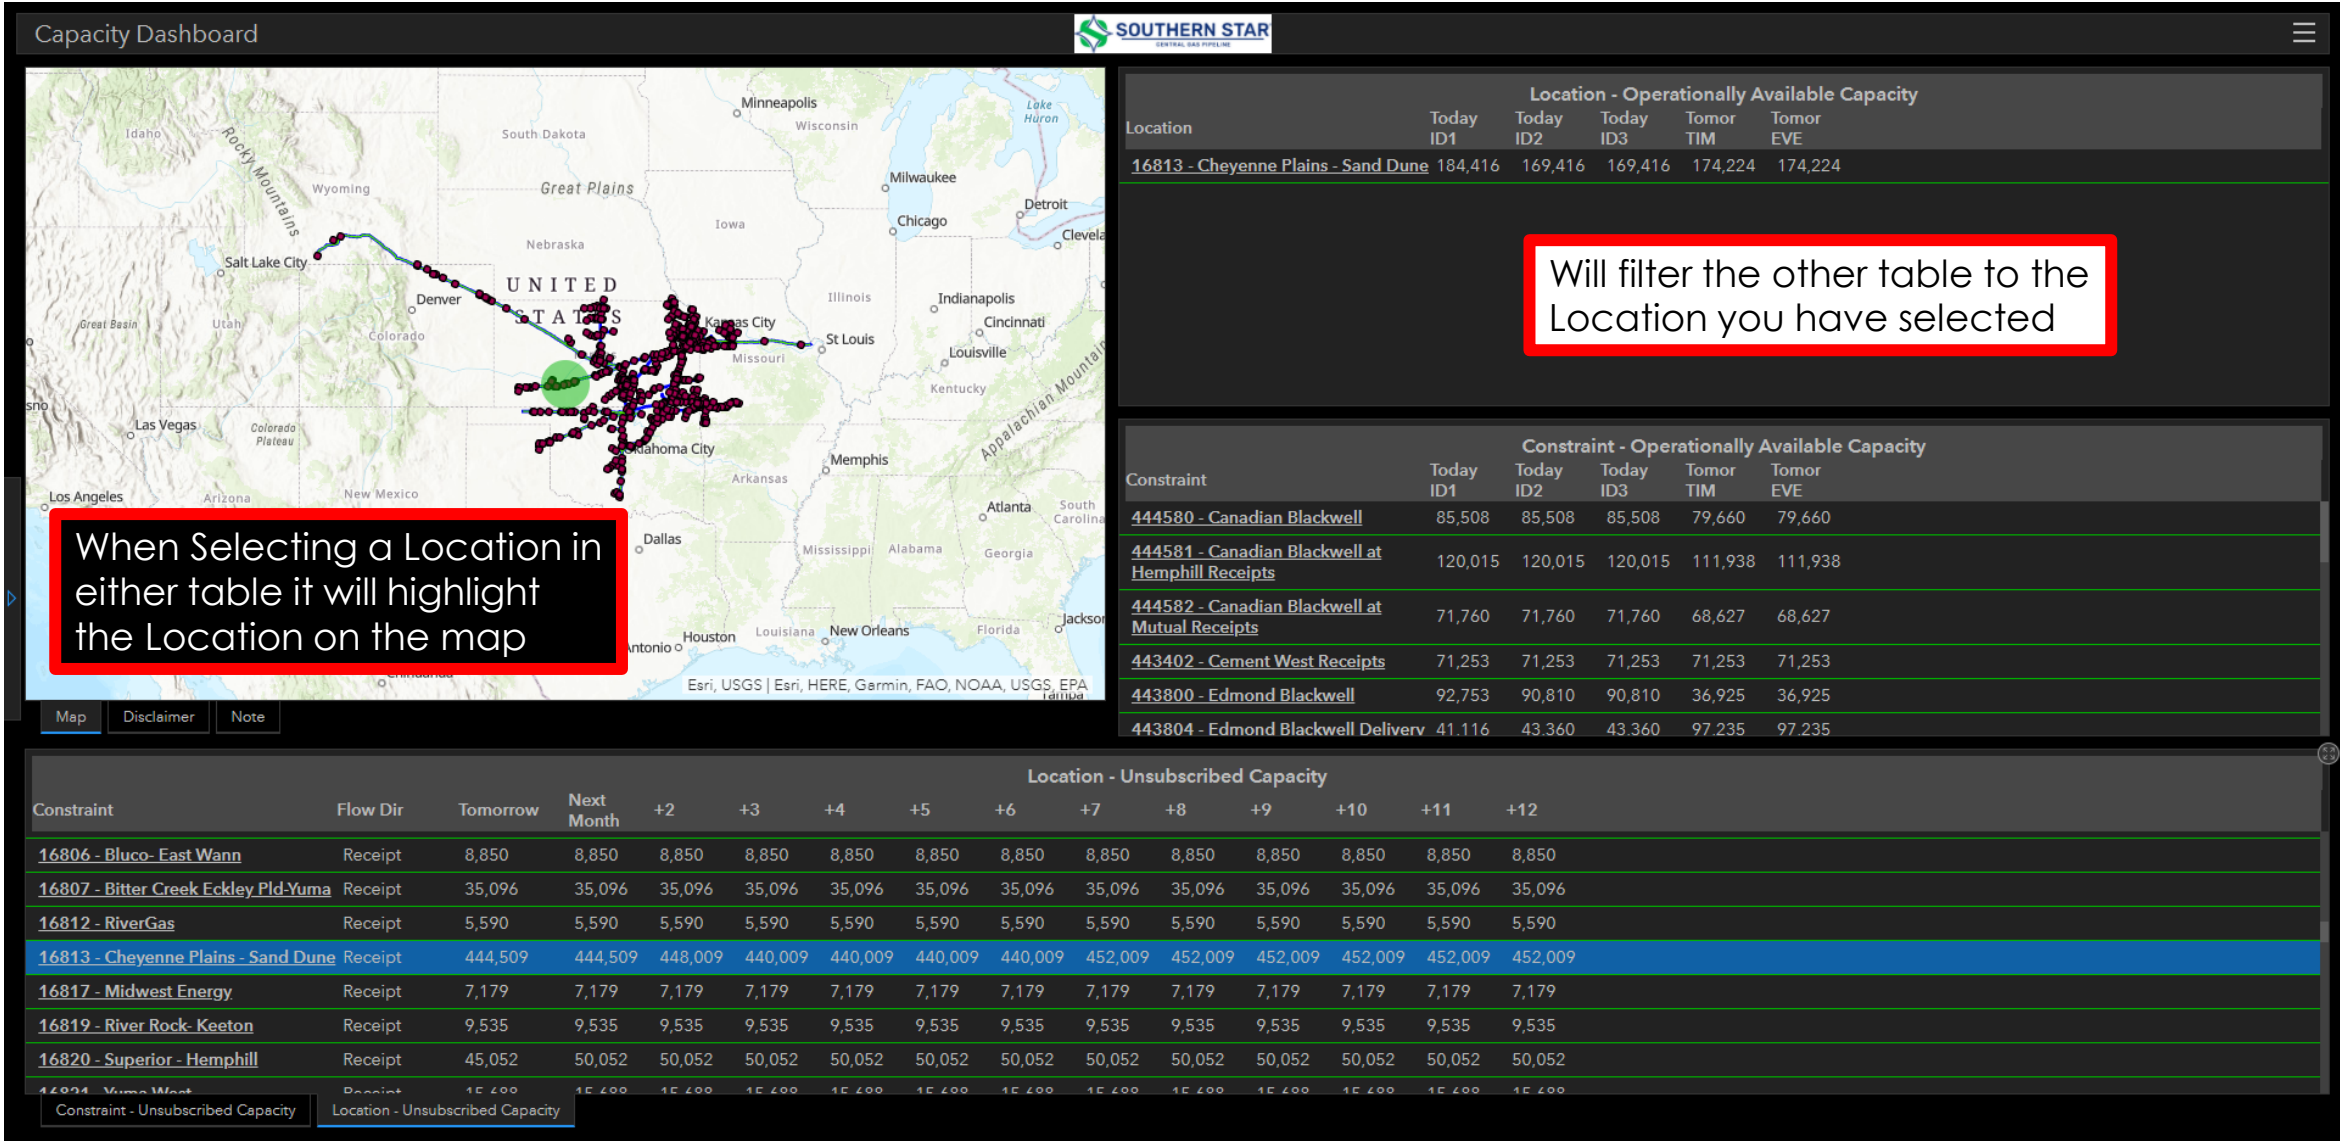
Capacity Dashboard

SOUTHERN STAR
CENTRAL GAS PIPELINE

Minneapolis
Wisconsin
Lake Huron
Idaho
Rocky Mountains
South Dakota
Wyoming
Great Plains
Milwaukee
Detroit
Iowa
Chicago
Nebraska
Clevela
Salt Lake City
UNITED STATES
Denver
Illinois
Indianapolis
Great Basin
Utah
Kansas City
Cincinnati
Colorado
St Louis
Missouri
Louisville
Kentucky
sno
Appalachian Mountains
Las Vegas
Colorado Plateau
Oklahoma City
Memphis
Arkansas
Los Angeles
Arizona
New Mexico
Atlanta
South Carolina
Dallas
Mississippi
Alabama
Georgia
Houston
Louisiana
New Orleans
Florida
Jackson
Antonio
Esri, USGS | Esri, HERE, Garmin, FAO, NOAA, USGS, EPA

When Selecting a Location in either table it will highlight the Location on the map

Map | Disclaimer | Note

Location - Operationally Available Capacity

| Location | Today ID1 | Today ID2 | Today ID3 | Tomor TIM | Tomor EVE |
|---|---|---|---|---|---|
| 16813 - Cheyenne Plains - Sand Dune | 184,416 | 169,416 | 169,416 | 174,224 | 174,224 |

Will filter the other table to the Location you have selected

Constraint - Operationally Available Capacity

| Constraint | Today ID1 | Today ID2 | Today ID3 | Tomor TIM | Tomor EVE |
|---|---|---|---|---|---|
| 444580 - Canadian Blackwell | 85,508 | 85,508 | 85,508 | 79,660 | 79,660 |
| 444581 - Canadian Blackwell at Hemphill Receipts | 120,015 | 120,015 | 120,015 | 111,938 | 111,938 |
| 444582 - Canadian Blackwell at Mutual Receipts | 71,760 | 71,760 | 71,760 | 68,627 | 68,627 |
| 443402 - Cement West Receipts | 71,253 | 71,253 | 71,253 | 71,253 | 71,253 |
| 443800 - Edmond Blackwell | 92,753 | 90,810 | 90,810 | 36,925 | 36,925 |
| 443804 - Edmond Blackwell Delivery | 41,116 | 43,360 | 43,360 | 97,235 | 97,235 |

Location - Unsubscribed Capacity

| Constraint | Flow Dir | Tomorrow | Next Month | +2 | +3 | +4 | +5 | +6 | +7 | +8 | +9 | +10 | +11 | +12 |
|---|---|---|---|---|---|---|---|---|---|---|---|---|---|---|
| 16806 - Bluco- East Wann | Receipt | 8,850 | 8,850 | 8,850 | 8,850 | 8,850 | 8,850 | 8,850 | 8,850 | 8,850 | 8,850 | 8,850 | 8,850 | 8,850 |
| 16807 - Bitter Creek Eckley Pld-Yuma | Receipt | 35,096 | 35,096 | 35,096 | 35,096 | 35,096 | 35,096 | 35,096 | 35,096 | 35,096 | 35,096 | 35,096 | 35,096 | 35,096 |
| 16812 - RiverGas | Receipt | 5,590 | 5,590 | 5,590 | 5,590 | 5,590 | 5,590 | 5,590 | 5,590 | 5,590 | 5,590 | 5,590 | 5,590 | 5,590 |
| 16813 - Cheyenne Plains - Sand Dune | Receipt | 444,509 | 444,509 | 448,009 | 440,009 | 440,009 | 440,009 | 440,009 | 452,009 | 452,009 | 452,009 | 452,009 | 452,009 | 452,009 |
| 16817 - Midwest Energy | Receipt | 7,179 | 7,179 | 7,179 | 7,179 | 7,179 | 7,179 | 7,179 | 7,179 | 7,179 | 7,179 | 7,179 | 7,179 | 7,179 |
| 16819 - River Rock- Keeton | Receipt | 9,535 | 9,535 | 9,535 | 9,535 | 9,535 | 9,535 | 9,535 | 9,535 | 9,535 | 9,535 | 9,535 | 9,535 | 9,535 |
| 16820 - Superior - Hemphill | Receipt | 45,052 | 50,052 | 50,052 | 50,052 | 50,052 | 50,052 | 50,052 | 50,052 | 50,052 | 50,052 | 50,052 | 50,052 | 50,052 |
| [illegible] | Receipt | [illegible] | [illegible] | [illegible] | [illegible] | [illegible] | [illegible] | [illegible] | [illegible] | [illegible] | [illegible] | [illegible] | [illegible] | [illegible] |

Constraint - Unsubscribed Capacity | Location - Unsubscribed Capacity